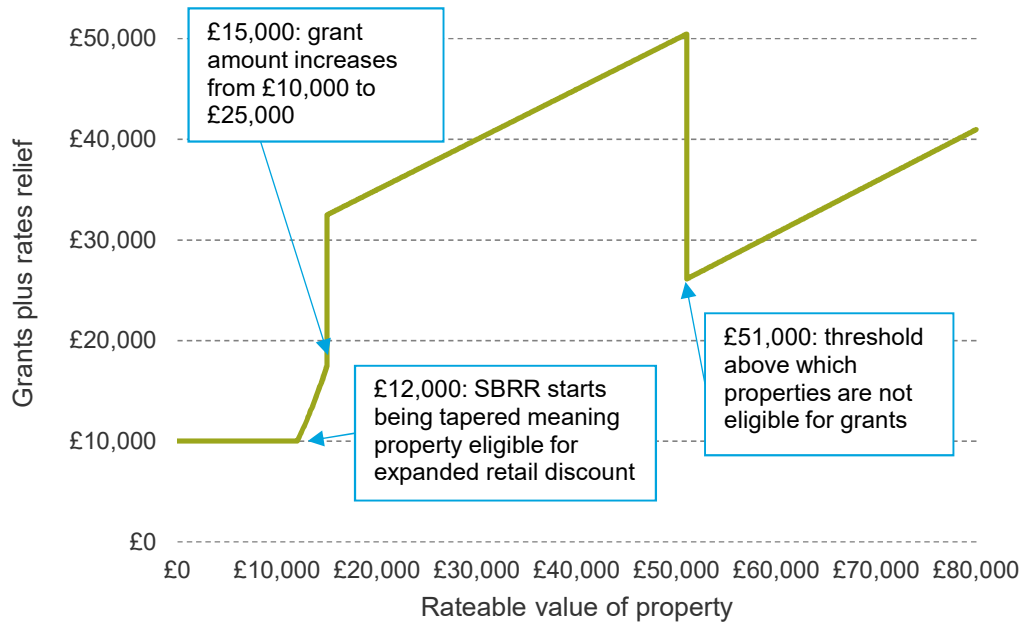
£15,000: grant amount increases from £10,000 to £25,000

£50,000
£40,000
£30,000
£20,000
£10,000
£0

Grants plus rates relief

£51,000: threshold above which properties are not eligible for grants

£12,000: SBRR starts being tapered meaning property eligible for expanded retail discount

£0 £10,000 £20,000 £30,000 £40,000 £50,000 £60,000 £70,000 £80,000

Rateable value of property